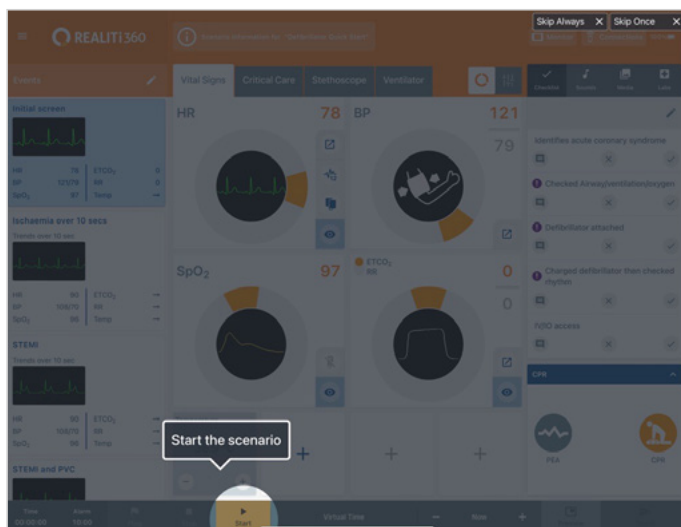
REALITi360

Skip Always ✕ Skip Once ✕

Events

Vital Signs Critical Care Stethoscope Ventilator

Initial screen

HR 78 ETCO₂ 0
BP 121/79 RR 0
SpO₂ 97 Temp --

Ischaemia over 10 secs
Trends over 10 sec

HR 90 ETCO₂ --
BP 108/70 RR --
SpO₂ 96 Temp --

STEMI
Trends over 10 sec

HR 90 ETCO₂ --
BP 108/70 RR --
SpO₂ 96 Temp --

STEMI and PVC

HR 78 BP 121 79

SpO₂ 97

ETCO₂ RR 0 0

Checklist Sounds Media Labs

Identifies acute coronary syndrome

Checked Airway/ventilation/oxygen

Defibrillator attached

Charged defibrillator then checked rhythm

IV/IO access

CPR

PEA CPR

Start the scenario

Time 00:00:00

Start

Virtual Time

Rate